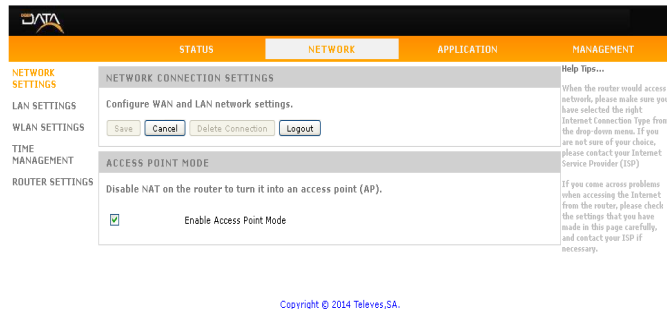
DATA

STATUS
NETWORK
APPLICATION
MANAGEMENT

NETWORK SETTINGS
LAN SETTINGS
WLAN SETTINGS
TIME MANAGEMENT
ROUTER SETTINGS

NETWORK CONNECTION SETTINGS

Configure WAN and LAN network settings.

Save
Cancel
Delete Connection
Logout

ACCESS POINT MODE

Disable NAT on the router to turn it into an access point (AP).

Enable Access Point Mode

Help Tips...

When the router would access network, please make sure you have selected the right Internet Connection Type from the drop-down menu. If you are not sure of your choice, please contact your Internet Service Provider (ISP)

If you come across problems when accessing the Internet from the router, please check the settings that you have made in this page carefully, and contact your ISP if necessary.

Copyright © 2014 Televes,SA.